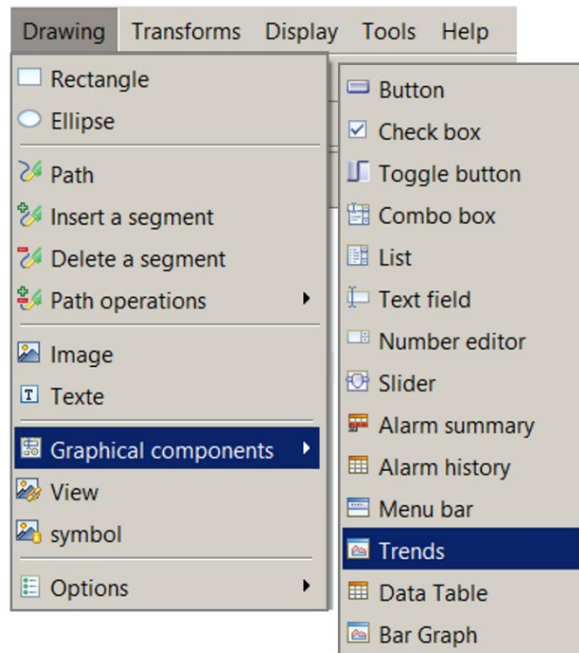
Drawing Transforms Display Tools Help

Rectangle
Ellipse
Path
Insert a segment
Delete a segment
Path operations
Image
Texte
Graphical components
View
symbol
Options

Button
Check box
Toggle button
Combo box
List
Text field
Number editor
Slider
Alarm summary
Alarm history
Menu bar
Trends
Data Table
Bar Graph